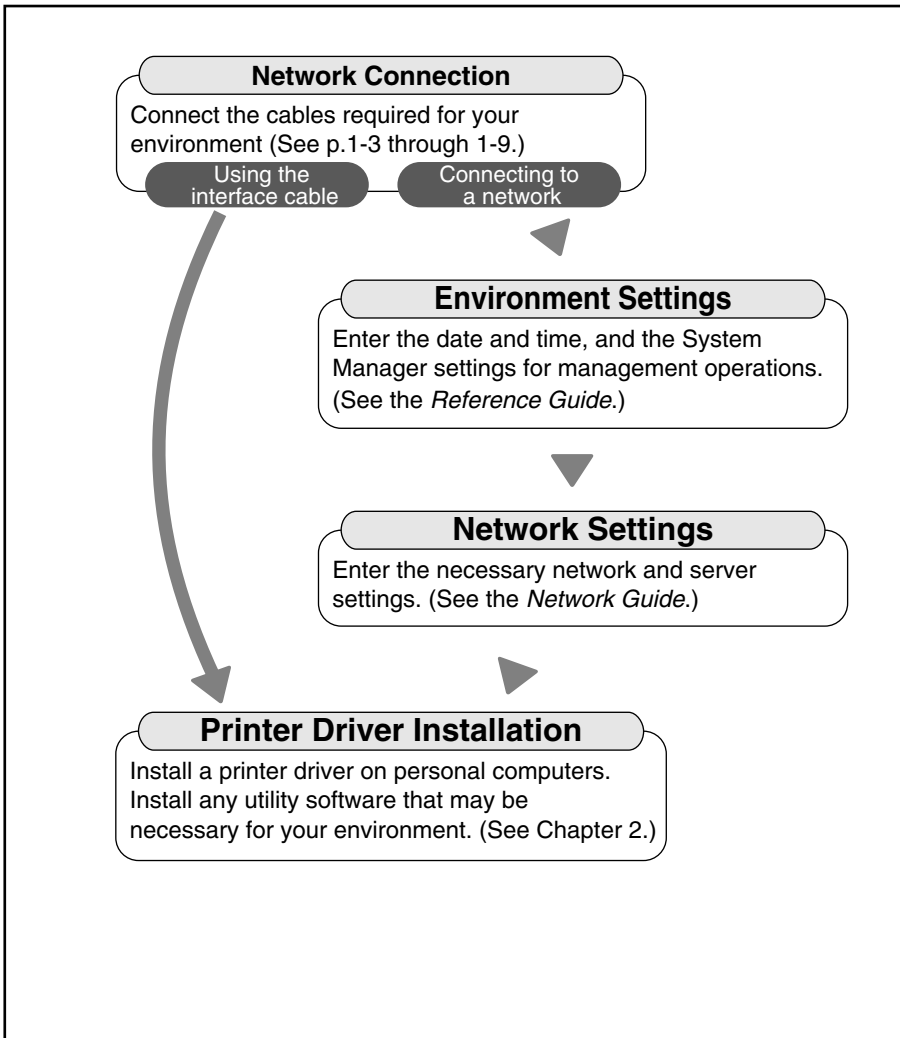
Network Connection

Connect the cables required for your environment (See p.1-3 through 1-9.)

Using the interface cable

Connecting to a network

Environment Settings

Enter the date and time, and the System Manager settings for management operations. (See the *Reference Guide*.)

Network Settings

Enter the necessary network and server settings. (See the *Network Guide*.)

Printer Driver Installation

Install a printer driver on personal computers. Install any utility software that may be necessary for your environment. (See Chapter 2.)